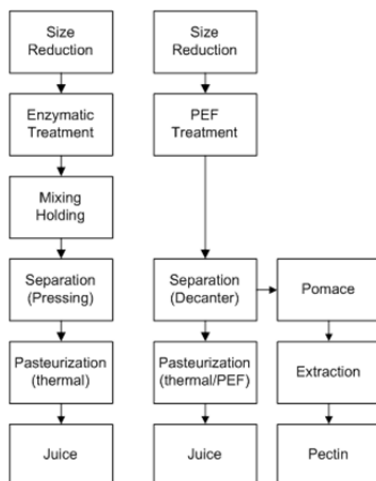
Size Reduction

Enzymatic Treatment

Mixing Holding

Separation (Pressing)

Pasteurization (thermal)

Juice

Size Reduction

PEF Treatment

Separation (Decanter)

Pasteurization (thermal/PEF)

Juice

Pomace

Extraction

Pectin